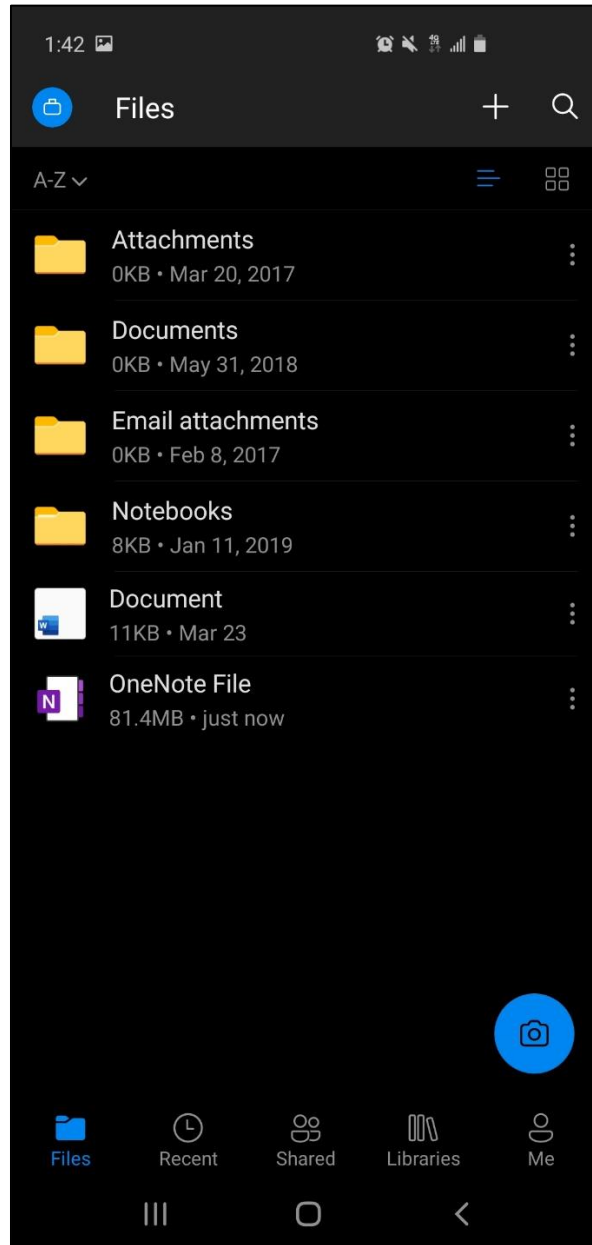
1:42

Files

A-Z

Attachments
0KB • Mar 20, 2017

Documents
0KB • May 31, 2018

Email attachments
0KB • Feb 8, 2017

Notebooks
8KB • Jan 11, 2019

Document
11KB • Mar 23

OneNote File
81.4MB • just now

Files Recent Shared Libraries Me